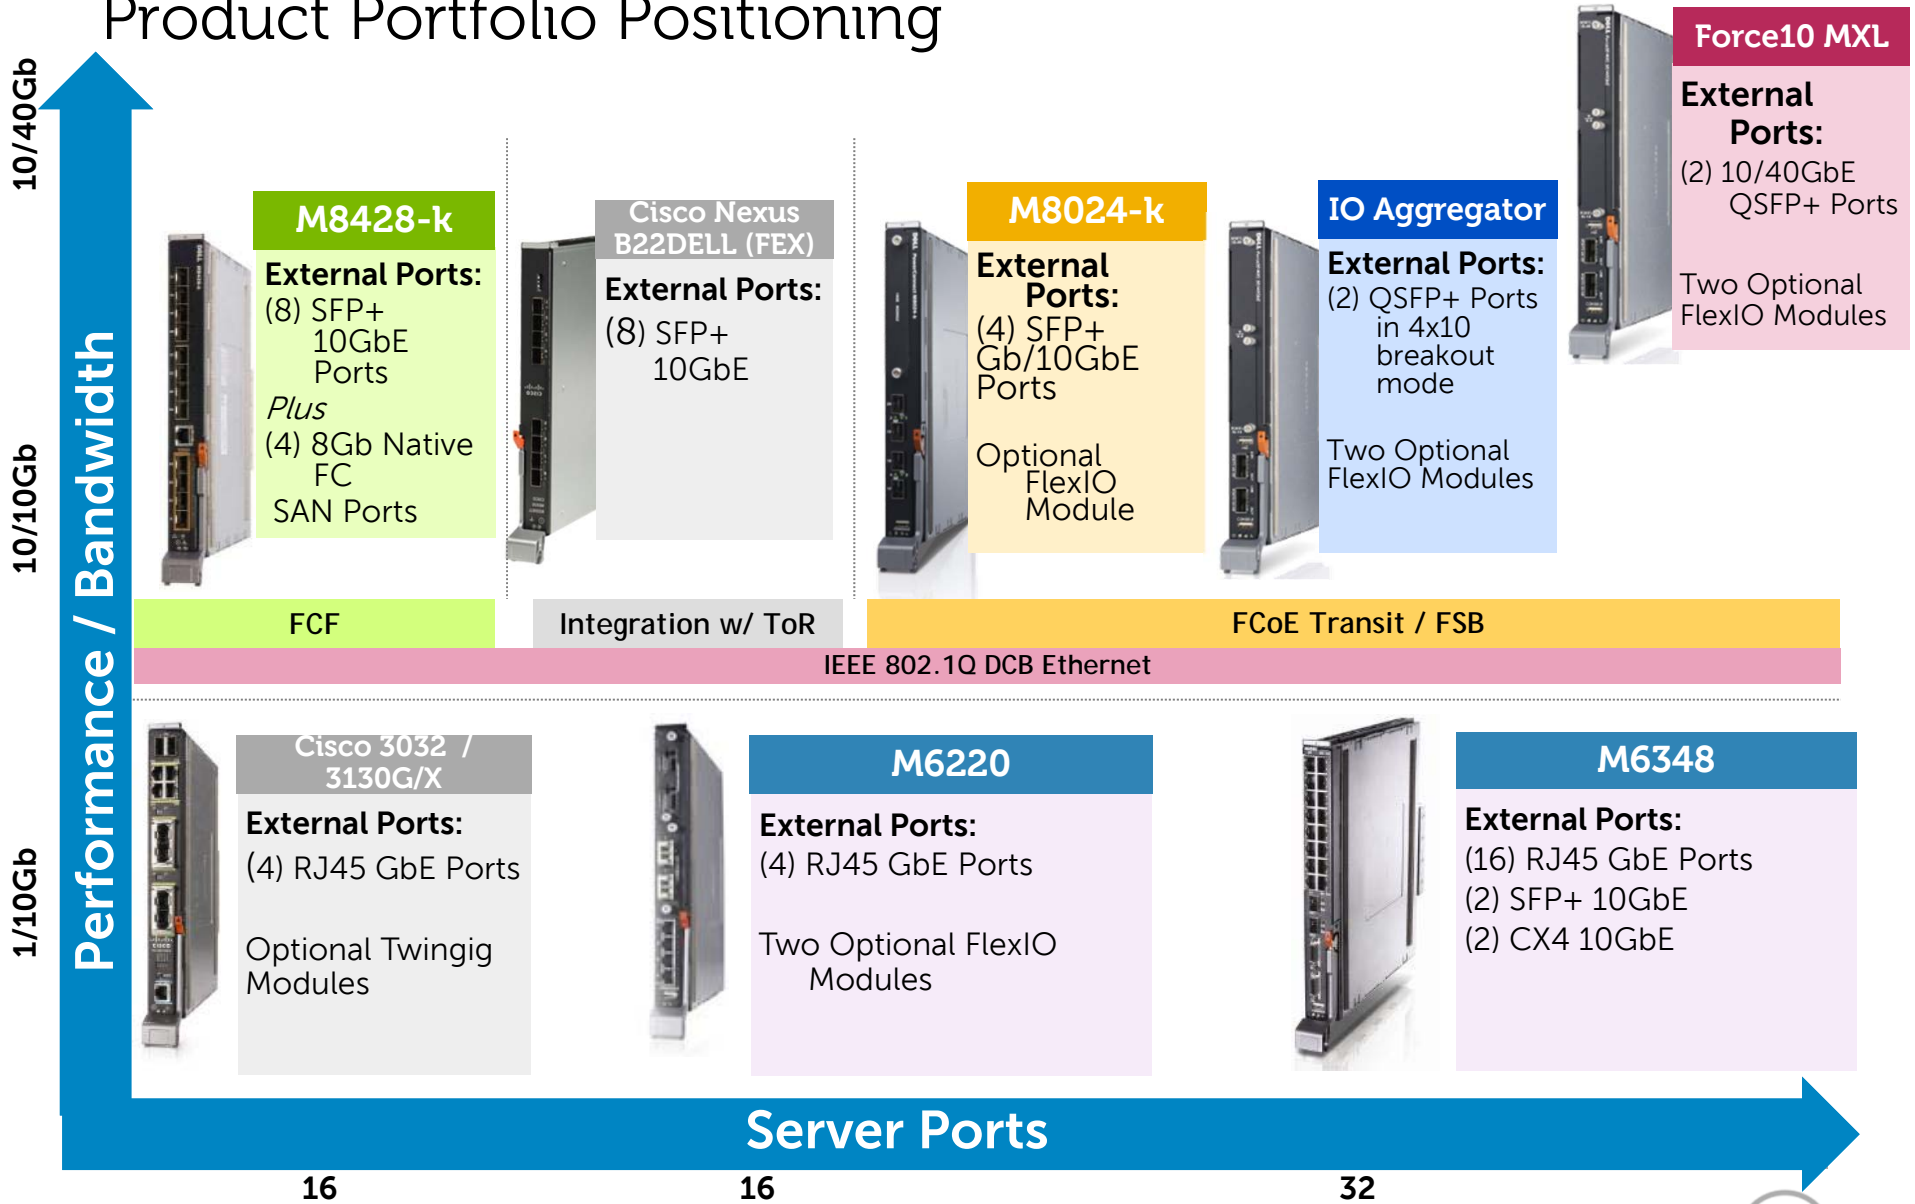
Product Portfolio Positioning

10/40Gb

10/10Gb

1/10Gb

Performance / Bandwidth

M8428-k

External Ports:
(8) SFP+ 10GbE Ports
*Plus*
(4) 8Gb Native FC SAN Ports

Cisco Nexus B22DELL (FEX)

External Ports:
(8) SFP+ 10GbE

M8024-k

External Ports:
(4) SFP+ Gb/10GbE Ports

Optional FlexIO Module

IO Aggregator

External Ports:
(2) QSFP+ Ports in 4x10 breakout mode

Two Optional FlexIO Modules

Force10 MXL

External Ports:
(2) 10/40GbE QSFP+ Ports

Two Optional FlexIO Modules

FCF

Integration w/ ToR

FCoE Transit / FSB

IEEE 802.1Q DCB Ethernet

Cisco 3032 / 3130G/X

External Ports:
(4) RJ45 GbE Ports

Optional Twingig Modules

M6220

External Ports:
(4) RJ45 GbE Ports

Two Optional FlexIO Modules

M6348

External Ports:
(16) RJ45 GbE Ports
(2) SFP+ 10GbE
(2) CX4 10GbE

Server Ports

16

16

32